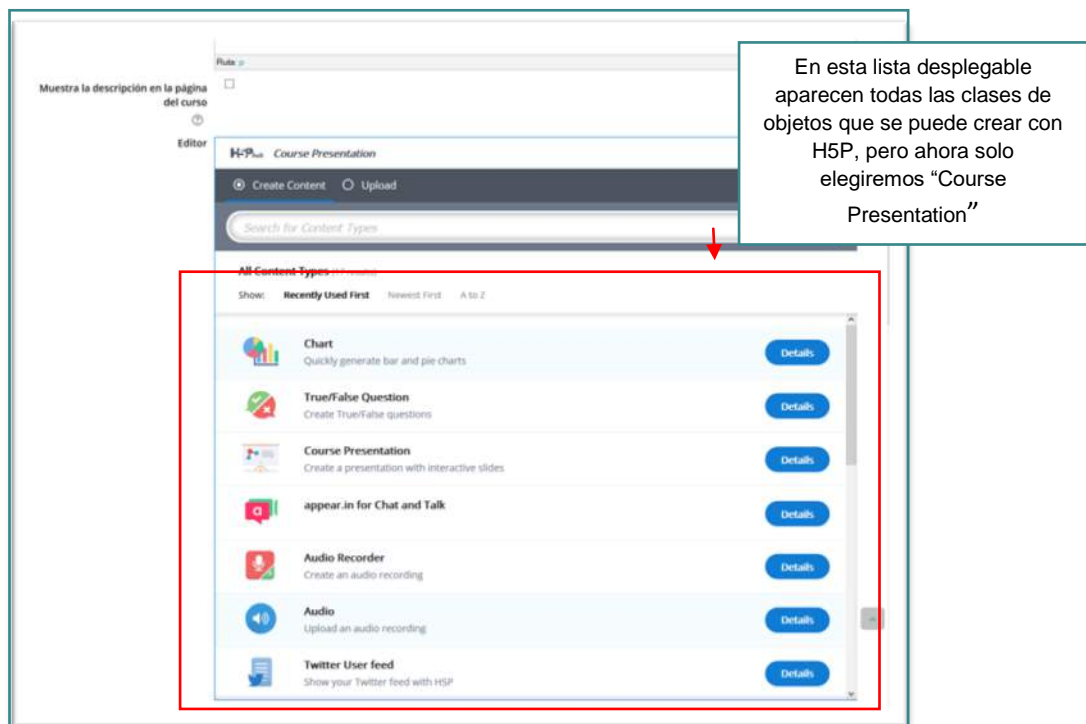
Ruta: p

Muestra la descripción en la página del curso

Editor

H5P Course Presentation

Create Content Upload

Search for Content Types

All Content Types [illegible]

Show: Recently Used First Newest First A to Z

Chart
Quickly generate bar and pie charts
Details

True/False Question
Create True/False questions
Details

Course Presentation
Create a presentation with interactive slides
Details

appear.in for Chat and Talk
Details

Audio Recorder
Create an audio recording
Details

Audio
Upload an audio recording
Details

Twitter User feed
Show your Twitter feed with H5P
Details

En esta lista desplegable aparecen todas las clases de objetos que se puede crear con H5P, pero ahora solo elegiremos "Course Presentation"